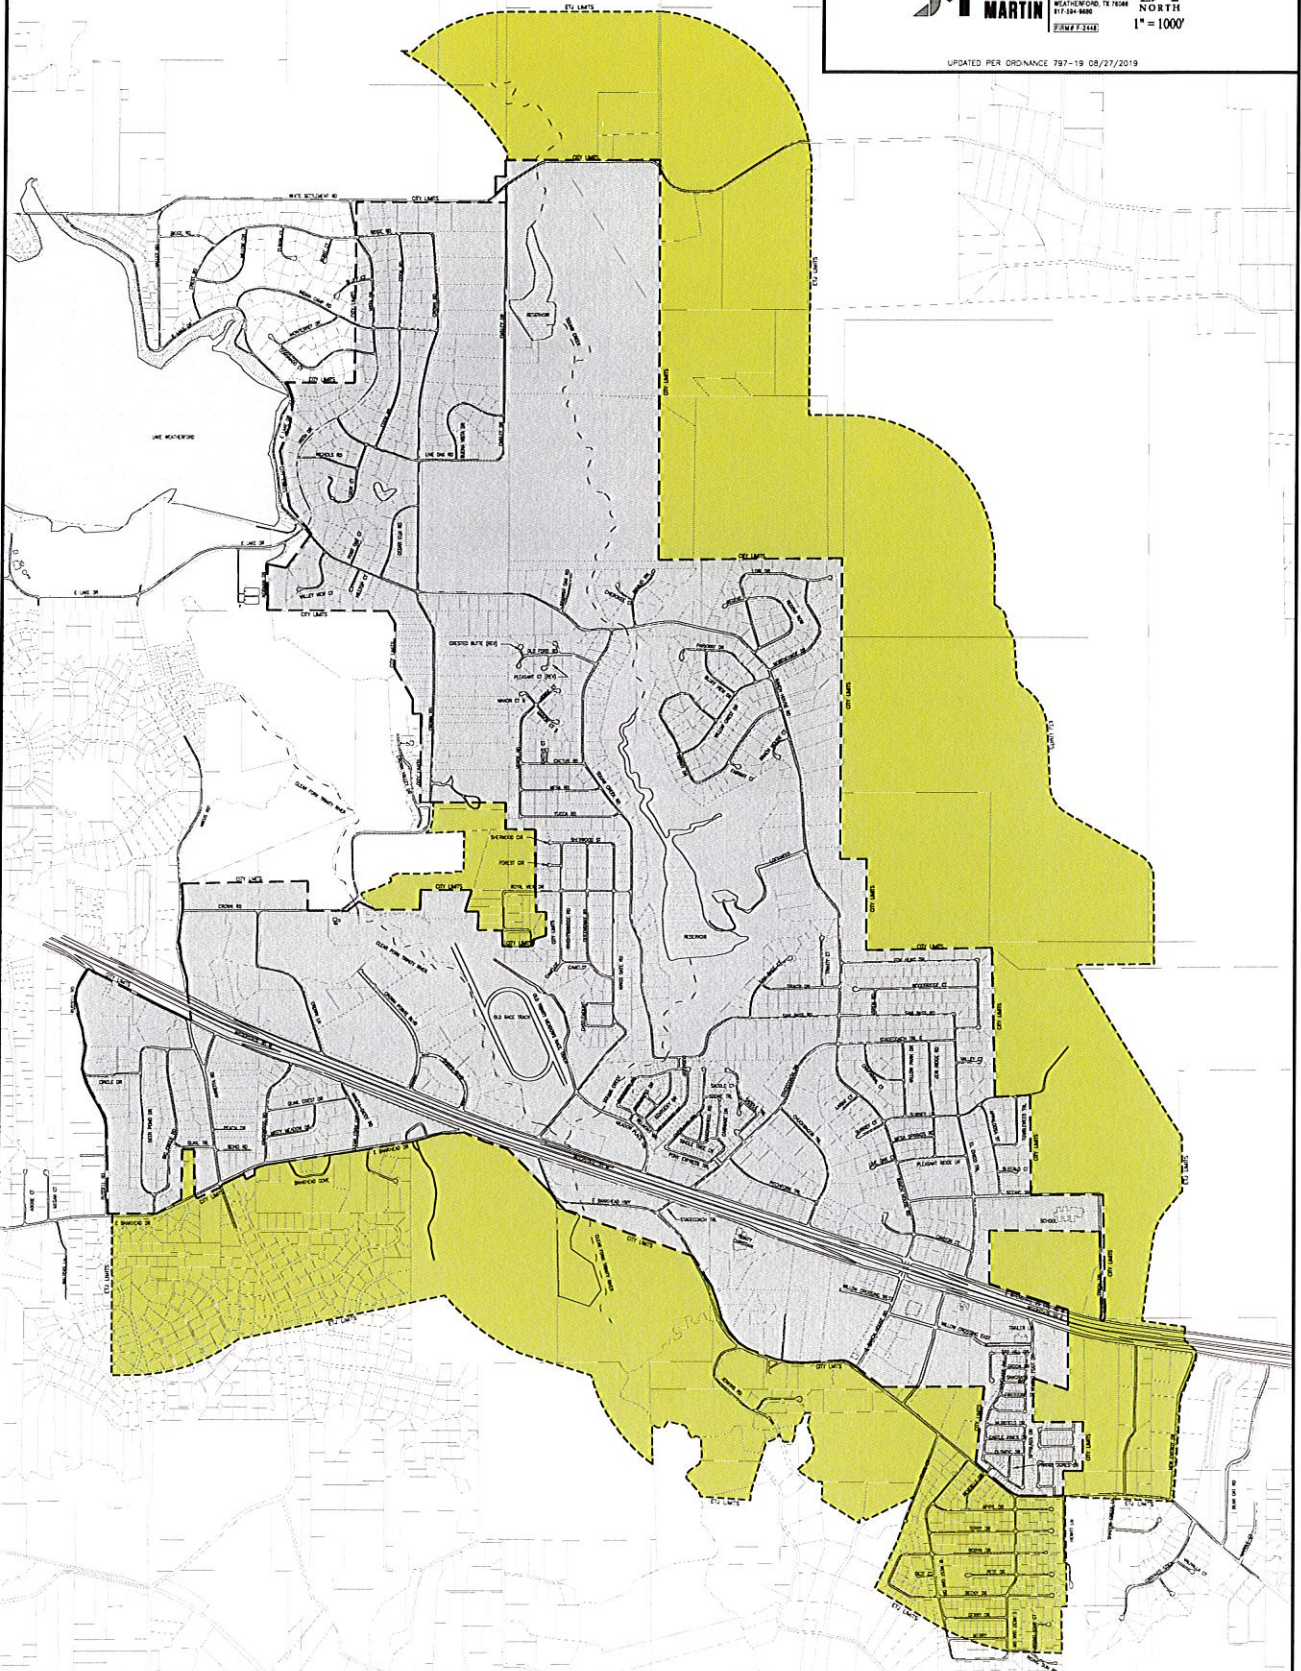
MARTIN
WEATHERFORD, TX 76086
817-594-9880
FIRM # F-2448
NORTH
1" = 1000'

UPDATED PER ORDINANCE 797-19 08/27/2019

ETJ LIMITS
CITY LIMITS
LAKE WEATHERFORD
E LAKE DR
RESERVOIR
CRESTED BUTTE (ROW)
OLD FORD DR
PLEASANT CT (ROW)
CACTUS RD
YUCCA RD
SHERWOOD CIR
FOREST DR
ROYAL OAKS DR
CROWN RD
CLEAR FORK TRINITY RIVER
OLD RACE TRACK
RESERVOIR
CIRCLE DR
QUAIL CREST DR
E BANKHEAD DR
BANKHEAD COVE
STAGECOACH TRL
WILLOW CROSSING DR
WILLOW CROSSING EAST
TRAILER
SCHOOL
PLEASANT RIDGE DR
CITY LIMITS
ETJ LIMITS